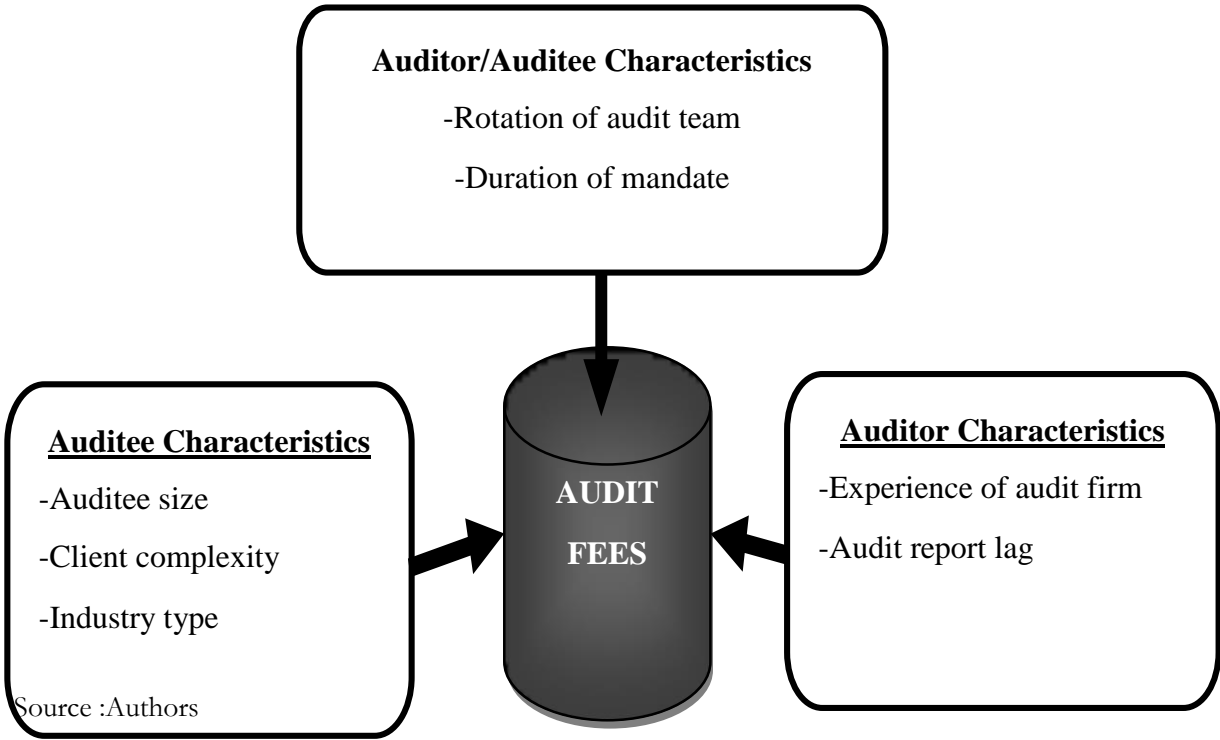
Auditor/Auditee Characteristics

-Rotation of audit team

-Duration of mandate

Auditee Characteristics

-Auditee size

-Client complexity

-Industry type

AUDIT FEES

Auditor Characteristics

-Experience of audit firm

-Audit report lag

Source :Authors